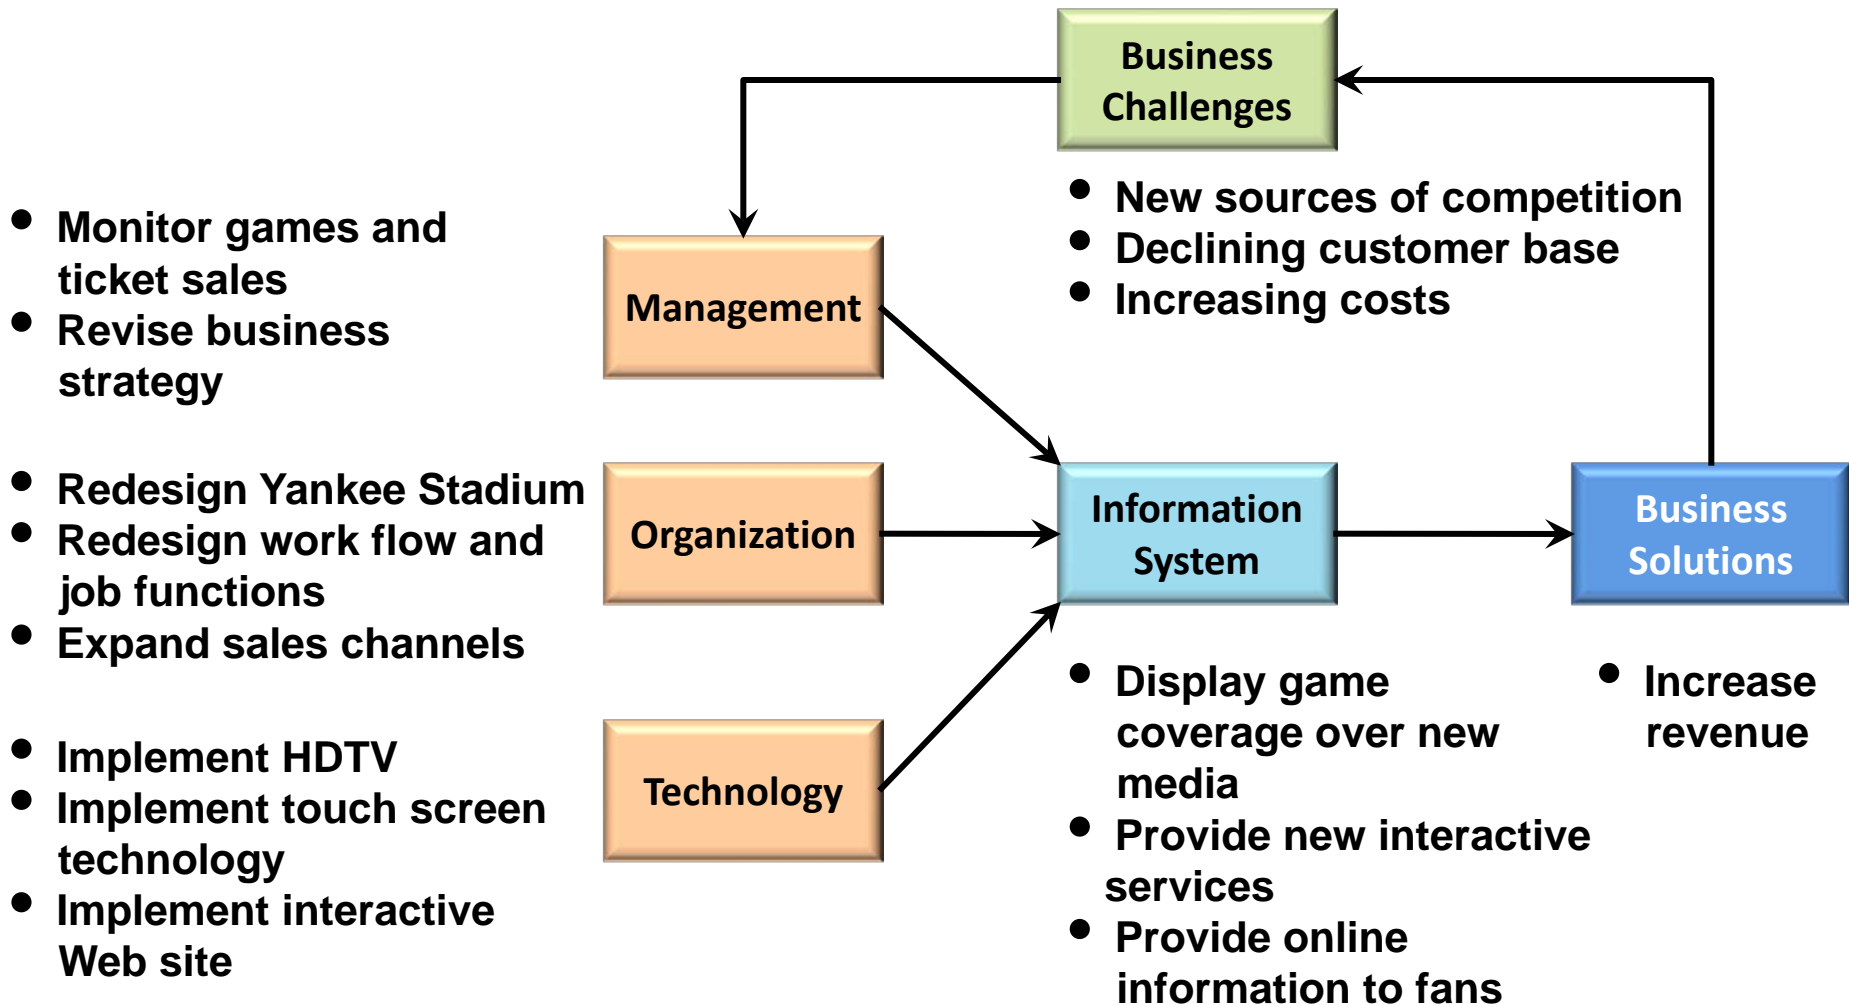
Business Challenges

• New sources of competition
• Declining customer base
• Increasing costs

• Monitor games and ticket sales
• Revise business strategy

Management

• Redesign Yankee Stadium
• Redesign work flow and job functions
• Expand sales channels

Organization

Information System

Business Solutions

• Implement HDTV
• Implement touch screen technology
• Implement interactive Web site

Technology

• Display game coverage over new media
• Provide new interactive services
• Provide online information to fans

• Increase revenue